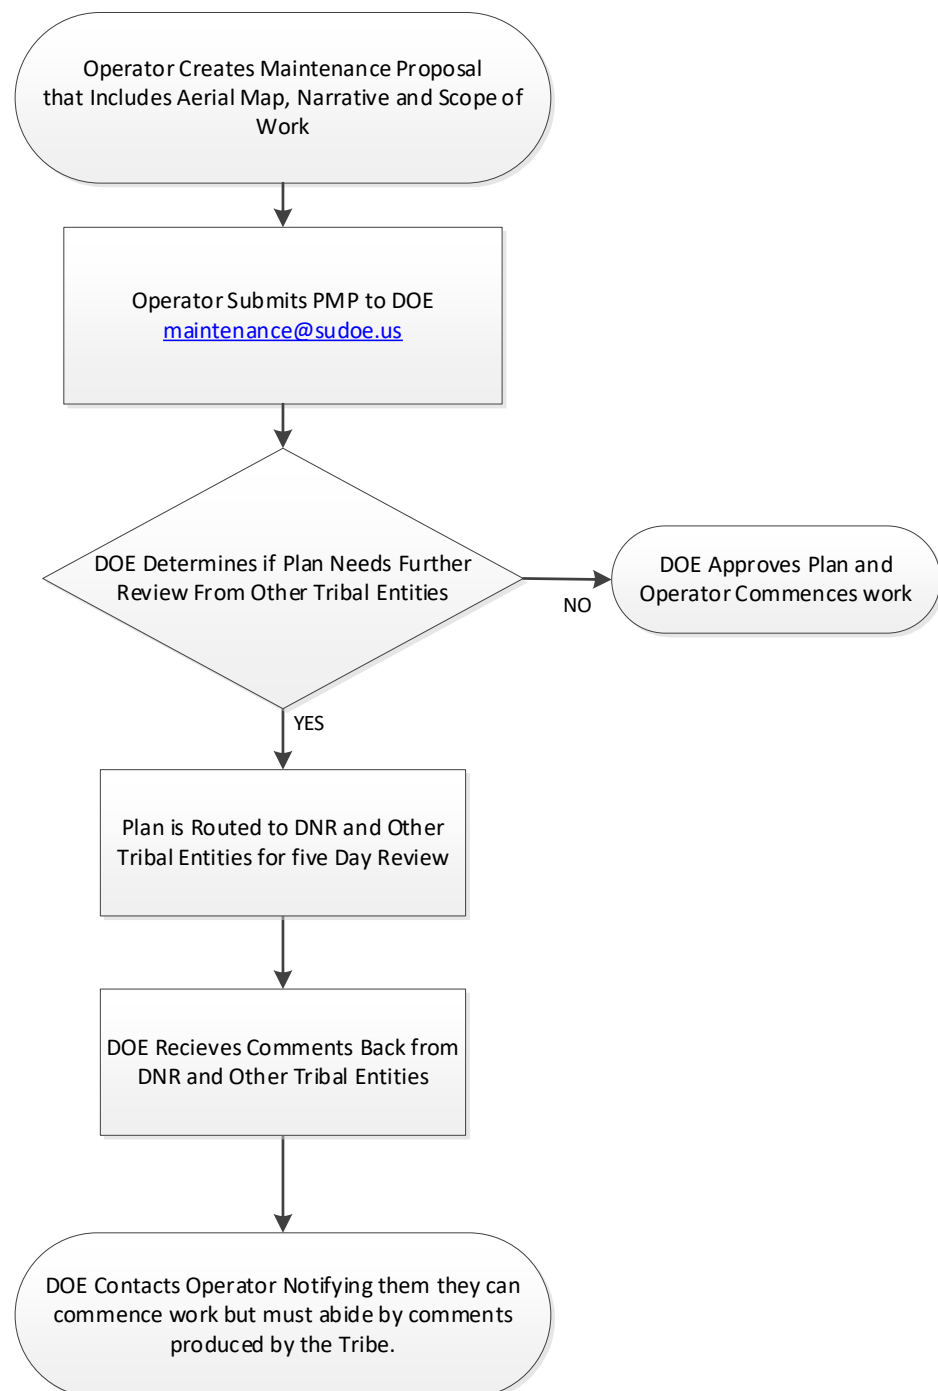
Operator Creates Maintenance Proposal that Includes Aerial Map, Narrative and Scope of Work

Operator Submits PMP to DOE
maintenance@sudoe.us

DOE Determines if Plan Needs Further Review From Other Tribal Entities

NO

DOE Approves Plan and Operator Commences work

YES

Plan is Routed to DNR and Other Tribal Entities for five Day Review

DOE Recieves Comments Back from DNR and Other Tribal Entities

DOE Contacts Operator Notifying them they can commence work but must abide by comments produced by the Tribe.